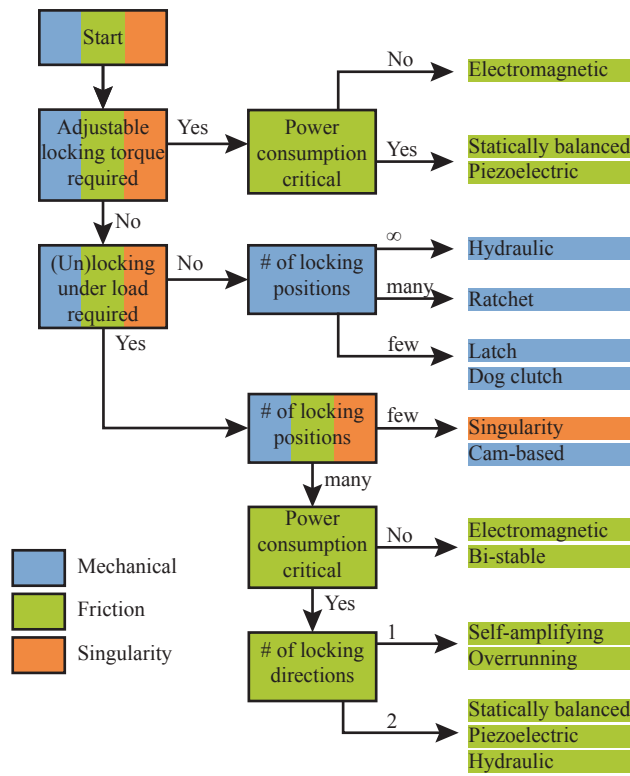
Start

Adjustable locking torque required

Yes

Power consumption critical

No

Electromagnetic

Yes

Statically balanced

Piezoelectric

No

(Un)locking under load required

No

# of locking positions

$\infty$

Hydraulic

many

Ratchet

few

Latch

Dog clutch

Yes

# of locking positions

few

Singularity

Cam-based

many

Power consumption critical

No

Electromagnetic

Bi-stable

Yes

# of locking directions

1

Self-amplifying

Overrunning

2

Statically balanced

Piezoelectric

Hydraulic

Mechanical

Friction

Singularity